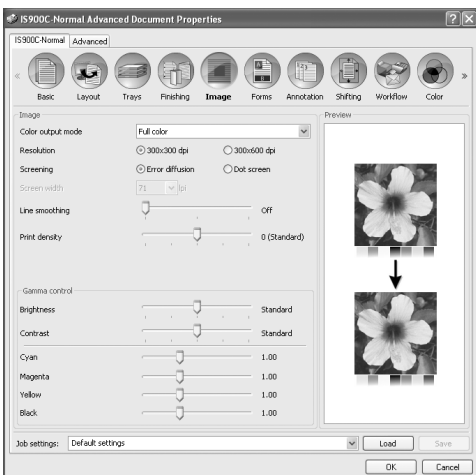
IS900C-Normal Advanced Document Properties

IS900C-Normal
Advanced

Basic
Layout
Trays
Finishing
Image
Forms
Annotation
Shifting
Workflow
Color

Image

Color output mode
Full color

Resolution
300x300 dpi
300x600 dpi

Screening
Error diffusion
Dot screen

Screen width
71
lpi

Line smoothing
Off

Print density
0 (Standard)

Gamma control

Brightness
Standard

Contrast
Standard

Cyan
1.00

Magenta
1.00

Yellow
1.00

Black
1.00

Preview

Job settings:
Default settings
Load
Save

OK
Cancel